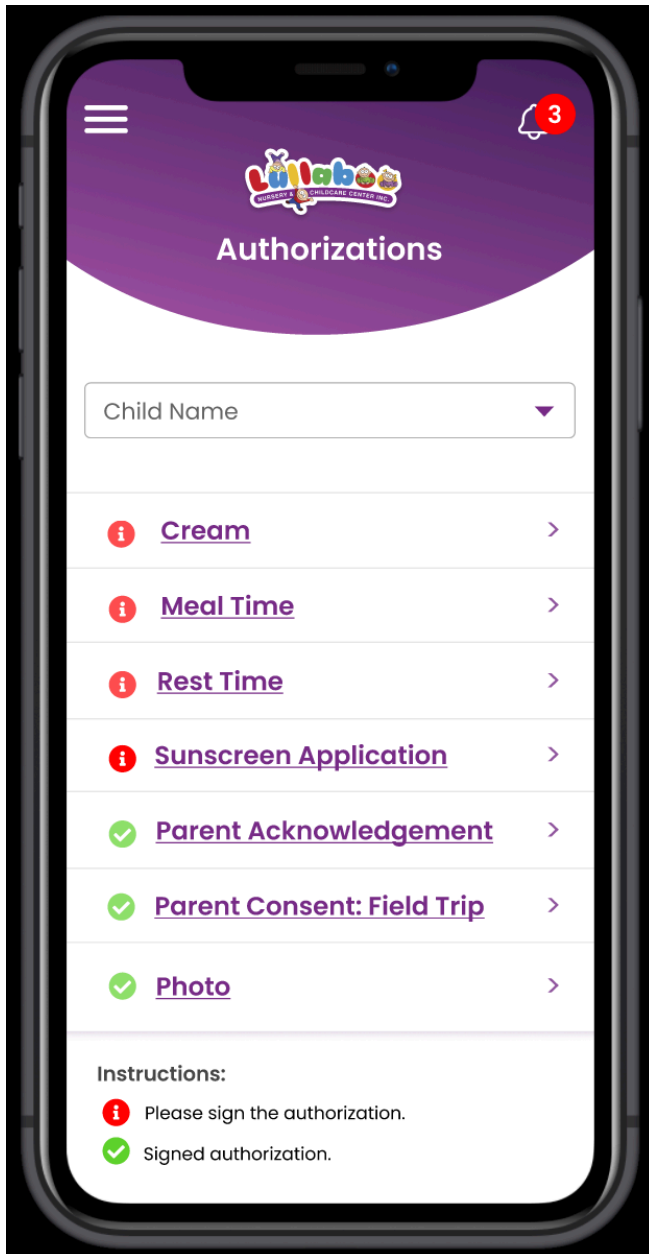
3

Lullaboo
NURSERY & CHILDCARE CENTER INC.

Authorizations

Child Name

Cream

Meal Time

Rest Time

Sunscreen Application

Parent Acknowledgement

Parent Consent: Field Trip

Photo

Instructions:

Please sign the authorization.

Signed authorization.